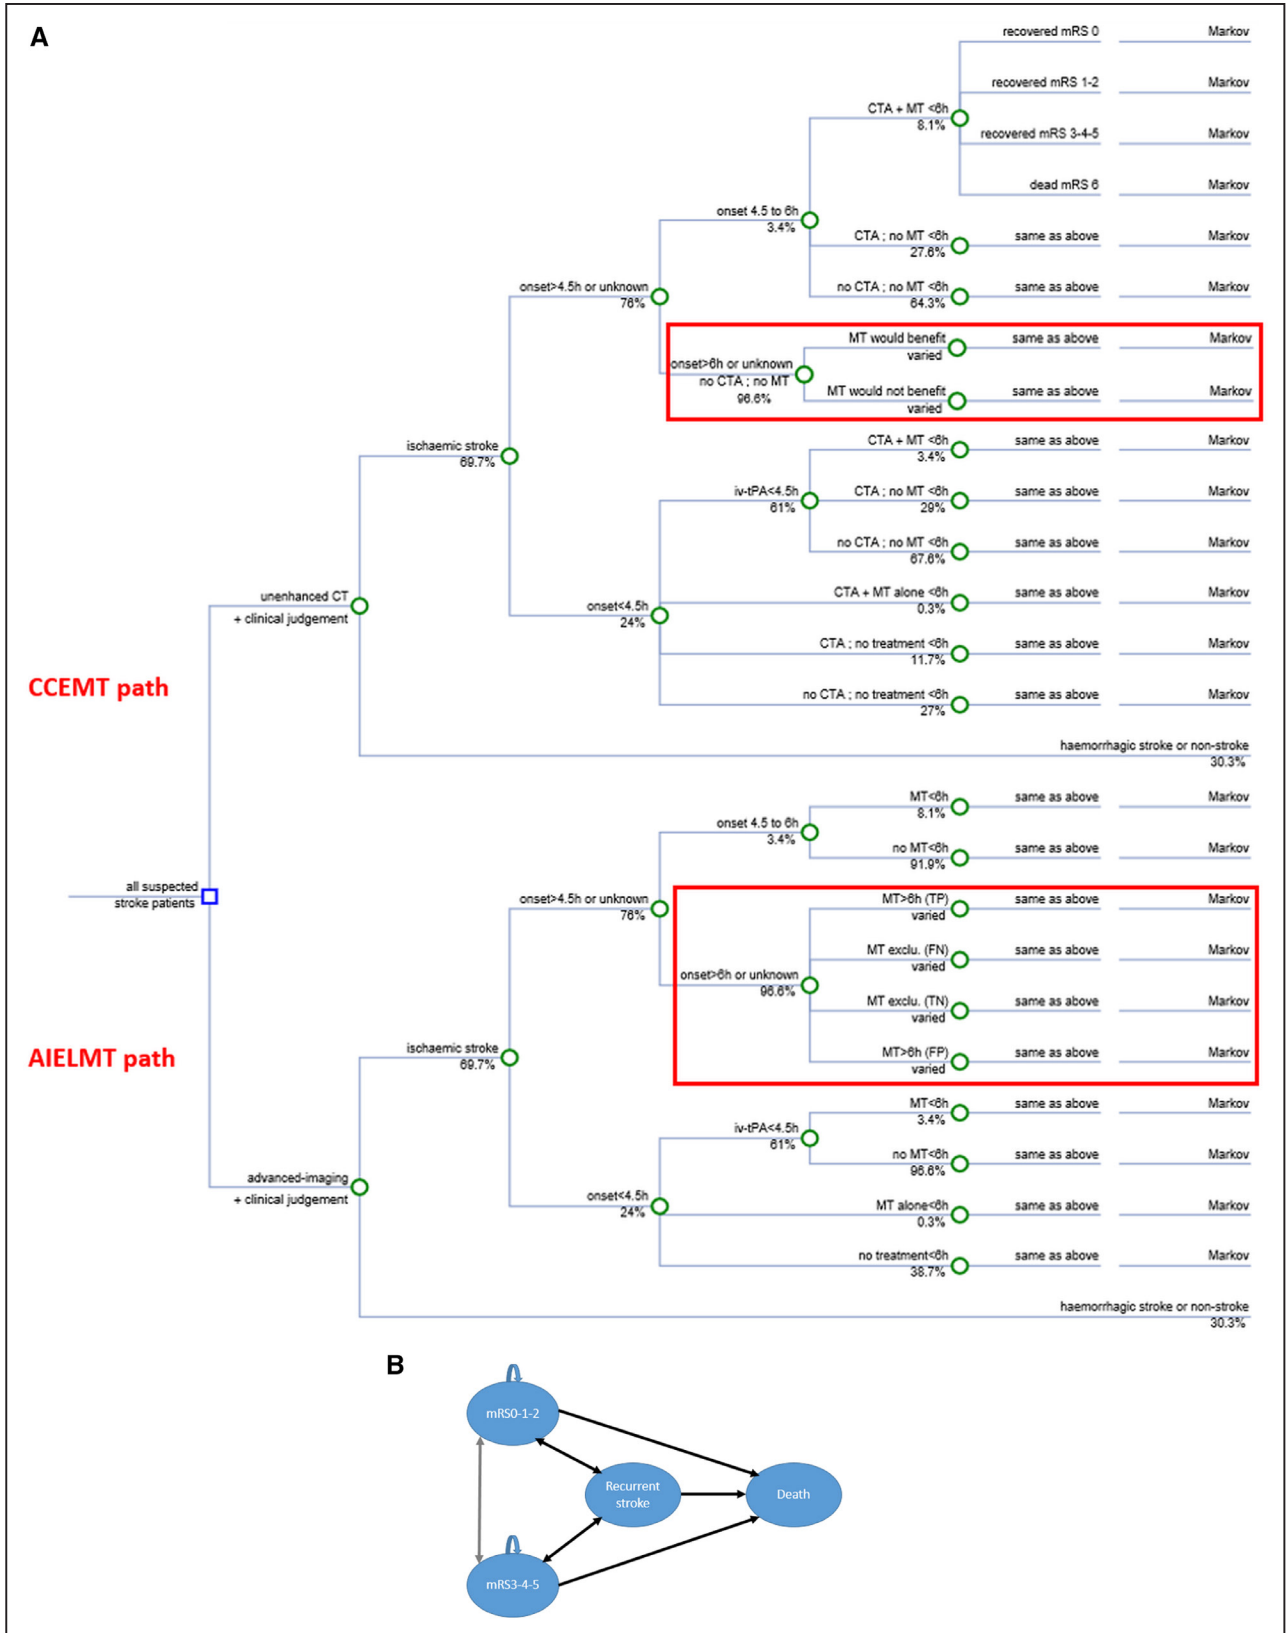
A

recovered mRS 0 Markov
recovered mRS 1-2 Markov
CTA + MT <6h 8.1%
recovered mRS 3-4-5 Markov
dead mRS 6 Markov
onset 4.5 to 6h 3.4%
CTA ; no MT <6h 27.6% same as above Markov
onset>4.5h or unknown 76%
no CTA ; no MT <6h 64.3% same as above Markov
MT would benefit varied same as above Markov
onset>6h or unknown no CTA ; no MT 96.6%
MT would not benefit varied same as above Markov
ischaemic stroke 69.7%
CTA + MT <6h 3.4% same as above Markov
iv-tPA<4.5h 61%
CTA ; no MT <6h 29% same as above Markov
no CTA ; no MT <6h 67.6% same as above Markov
unenhanced CT + clinical judgement
onset<4.5h 24%
CTA + MT alone <6h 0.3% same as above Markov
CTA ; no treatment <6h 11.7% same as above Markov
CCEMT path
no CTA ; no treatment <6h 27% same as above Markov
haemorrhagic stroke or non-stroke 30.3%
MT<6h 8.1% same as above Markov
onset 4.5 to 6h 3.4%
no MT<6h 91.9% same as above Markov
all suspected stroke patients
onset>4.5h or unknown 76%
MT>6h (TP) varied same as above Markov
MT exclu. (FN) varied same as above Markov
onset>6h or unknown 96.6%
MT exclu. (TN) varied same as above Markov
AIELMT path
ischaemic stroke 69.7%
MT>6h (FP) varied same as above Markov
MT<6h 3.4% same as above Markov
iv-tPA<4.5h 61%
no MT<6h 96.6% same as above Markov
advanced-imaging + clinical judgement
onset<4.5h 24%
MT alone<6h 0.3% same as above Markov
no treatment<6h 38.7% same as above Markov
haemorrhagic stroke or non-stroke 30.3%

B

mRS0-1-2
Recurrent stroke
Death
mRS3-4-5